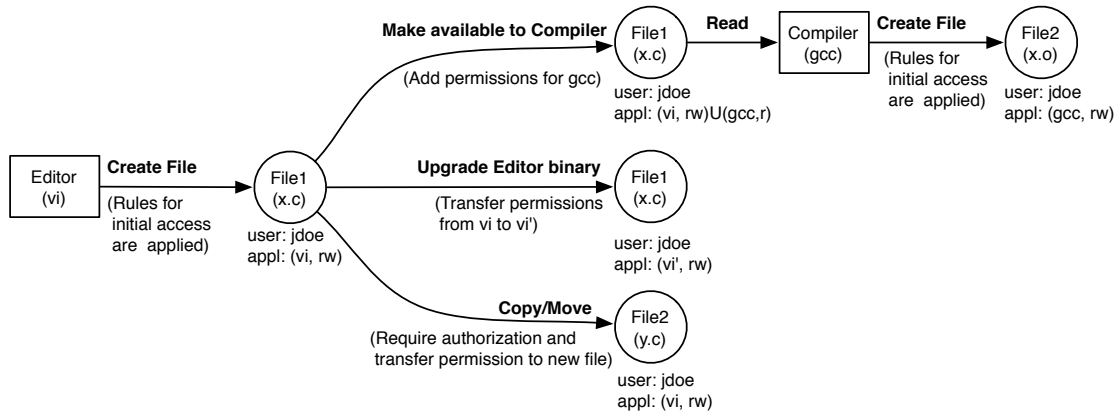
Editor
(vi)

Create File

(Rules for initial access are applied)

File1
(x.c)

user: jdoe
appl: (vi, rw)

Make available to Compiler

(Add permissions for gcc)

File1
(x.c)

user: jdoe
appl: (vi, rw)U(gcc,r)

Read

Compiler
(gcc)

Create File

(Rules for initial access are applied)

File2
(x.o)

user: jdoe
appl: (gcc, rw)

Upgrade Editor binary

(Transfer permissions from vi to vi')

File1
(x.c)

user: jdoe
appl: (vi', rw)

Copy/Move

(Require authorization and transfer permission to new file)

File2
(y.c)

user: jdoe
appl: (vi, rw)